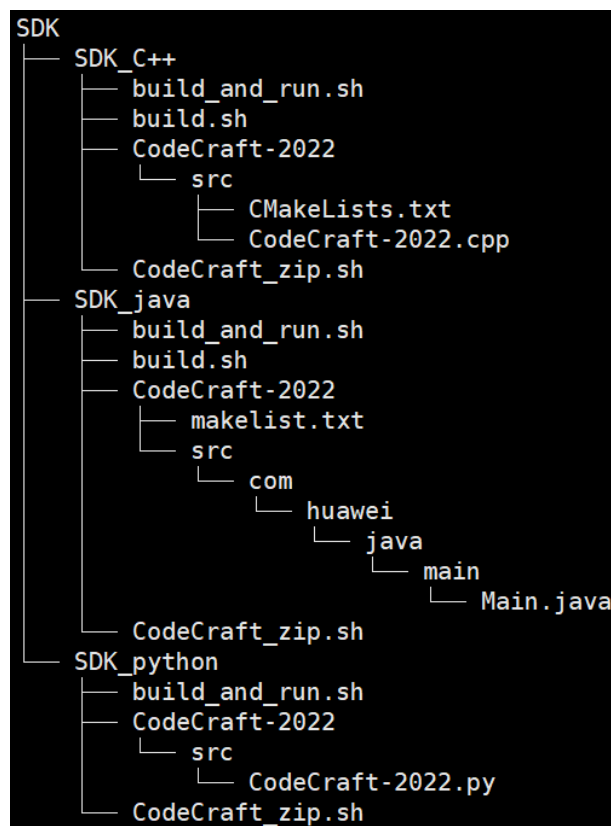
SDK
├── SDK_C++
│   ├── build_and_run.sh
│   ├── build.sh
│   ├── CodeCraft-2022
│   │   └── src
│   │       ├── CMakeLists.txt
│   │       └── CodeCraft-2022.cpp
│   └── CodeCraft_zip.sh
├── SDK_java
│   ├── build_and_run.sh
│   ├── build.sh
│   ├── CodeCraft-2022
│   │   ├── makelist.txt
│   │   └── src
│   │       └── com
│   │           └── huawei
│   │               └── java
│   │                   └── main
│   │                       └── Main.java
│   └── CodeCraft_zip.sh
└── SDK_python
    ├── build_and_run.sh
    ├── CodeCraft-2022
    │   └── src
    │       └── CodeCraft-2022.py
    └── CodeCraft_zip.sh